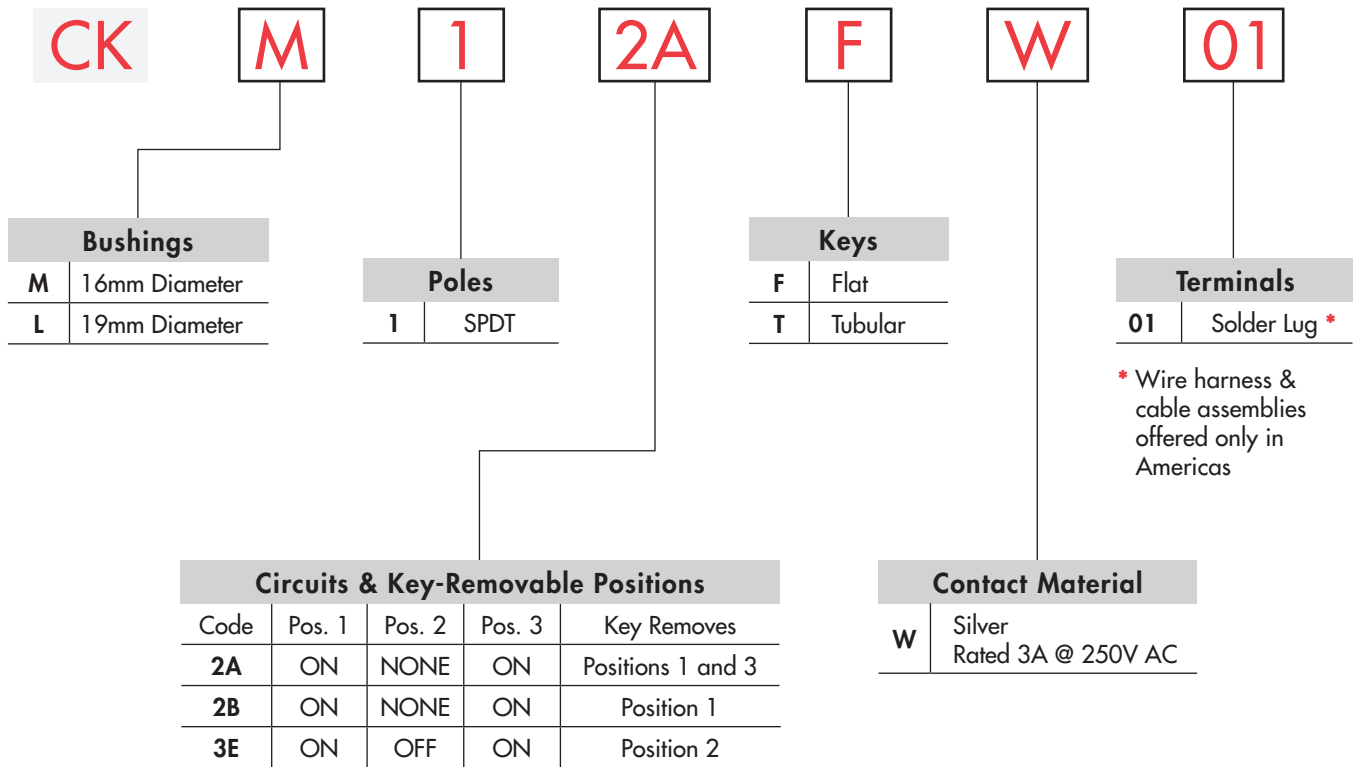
CK M 1 2A F W 01

| Bushings | |
|---|---|
| M | 16mm Diameter |
| L | 19mm Diameter |

| Poles | |
|---|---|
| 1 | SPDT |

| Keys | |
|---|---|
| F | Flat |
| T | Tubular |

| Terminals | |
|---|---|
| 01 | Solder Lug * |

* Wire harness & cable assemblies offered only in Americas

Circuits & Key-Removable Positions

| Code | Pos. 1 | Pos. 2 | Pos. 3 | Key Removes |
|---|---|---|---|---|
| 2A | ON | NONE | ON | Positions 1 and 3 |
| 2B | ON | NONE | ON | Position 1 |
| 3E | ON | OFF | ON | Position 2 |

| Contact Material | |
|---|---|
| W | Silver<br>Rated 3A @ 250V AC |